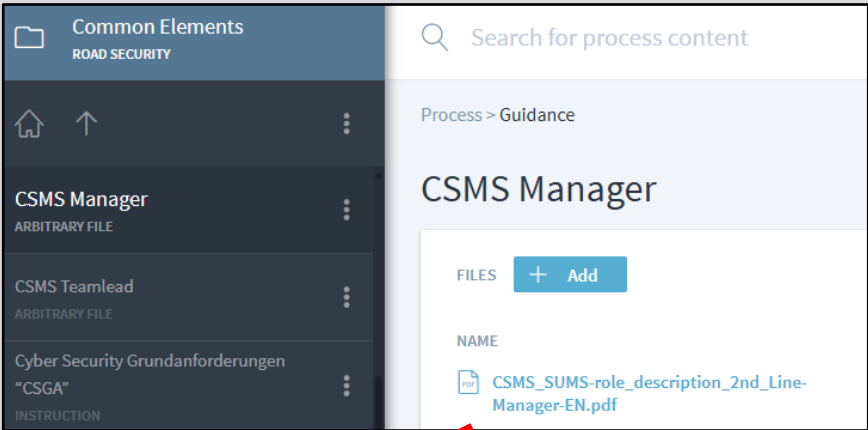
Common Elements
ROAD SECURITY

CSMS Manager
ARBITRARY FILE

CSMS Teamlead
ARBITRARY FILE

Cyber Security Grundanforderungen "CSGA"
INSTRUCTION

Search for process content

Process > Guidance

CSMS Manager

FILES + Add

NAME

PDF CSMS_SUMS-role_description_2nd_Line-Manager-EN.pdf